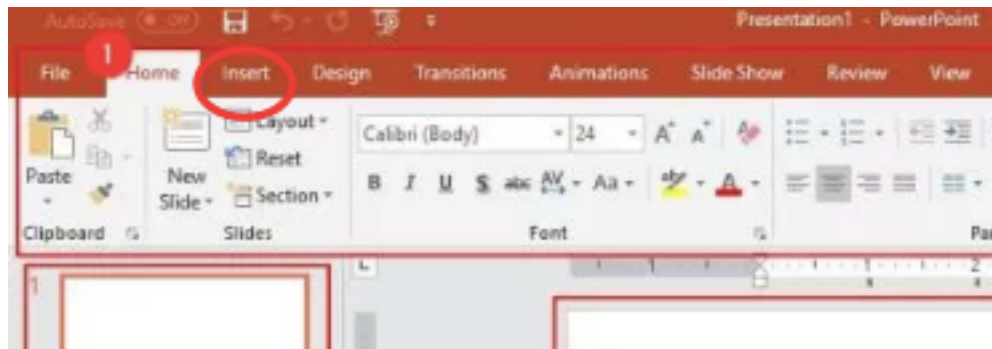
AutoSave Off

Presentation1 - PowerPoint

1

File Home Insert Design Transitions Animations Slide Show Review View

Paste

New Slide

Layout

Reset

Section

Calibri (Body) 24

B I U S abc AV Aa

A

Clipboard

Slides

Font

Pa

1